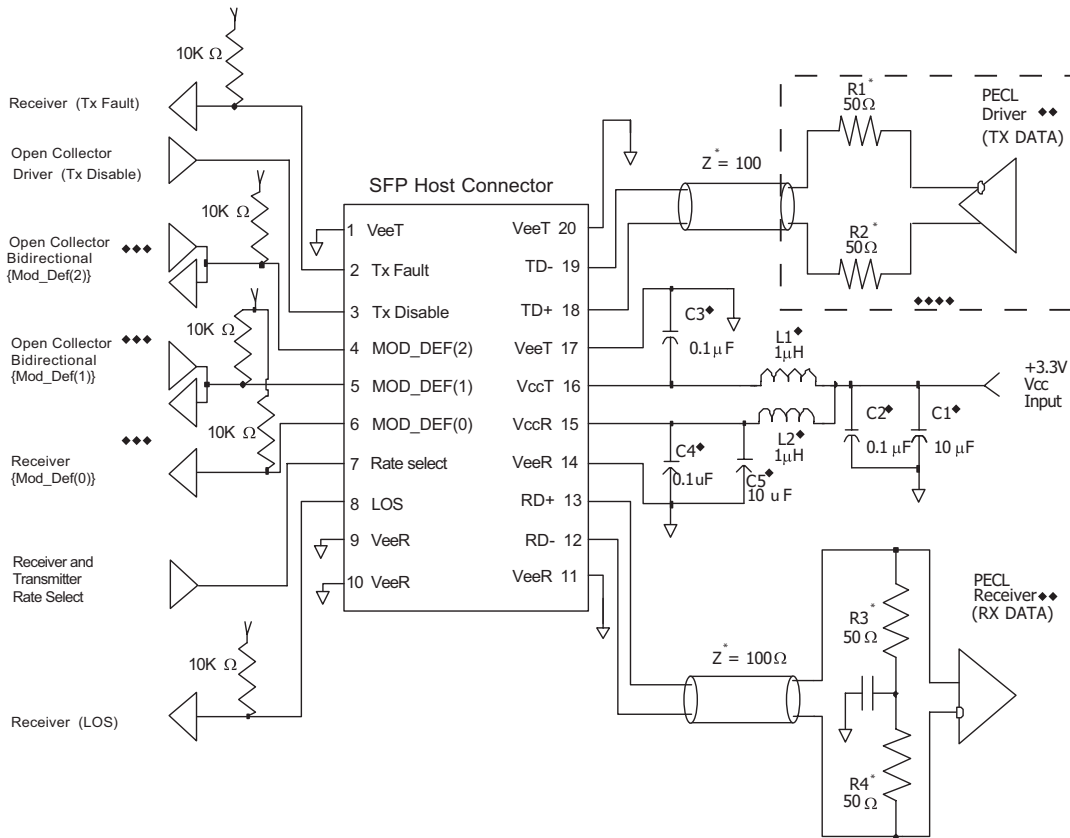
10K Ω

Receiver (Tx Fault)

Open Collector Driver (Tx Disable)

10K Ω

Open Collector Bidirectional {Mod_Def(2)} ◆◆◆

Open Collector Bidirectional {Mod_Def(1)} ◆◆◆

10K Ω

10K Ω

◆◆◆

Receiver {Mod_Def(0)}

Receiver and Transmitter Rate Select

10K Ω

Receiver (LOS)

SFP Host Connector

1 VeeT
2 Tx Fault
3 Tx Disable
4 MOD_DEF(2)
5 MOD_DEF(1)
6 MOD_DEF(0)
7 Rate select
8 LOS
9 VeeR
10 VeeR

VeeT 20
TD- 19
TD+ 18
VeeT 17
VccT 16
VccR 15
VeeR 14
RD+ 13
RD- 12
VeeR 11

$Z^* = 100$

R1* 50Ω

PECL Driver ◆◆ (TX DATA)

R2* 50Ω

◆◆◆◆

C3◆ 0.1µF

L1◆ 1µH

+3.3V Vcc Input

C2◆ 0.1 µF

C1◆ 10 µF

L2◆ 1µH

C4◆ 0.1uF

C5◆ 10 u F

PECL Receiver◆◆ (RX DATA)

R3* 50 Ω

$Z^* = 100Ω$

R4* 50 Ω